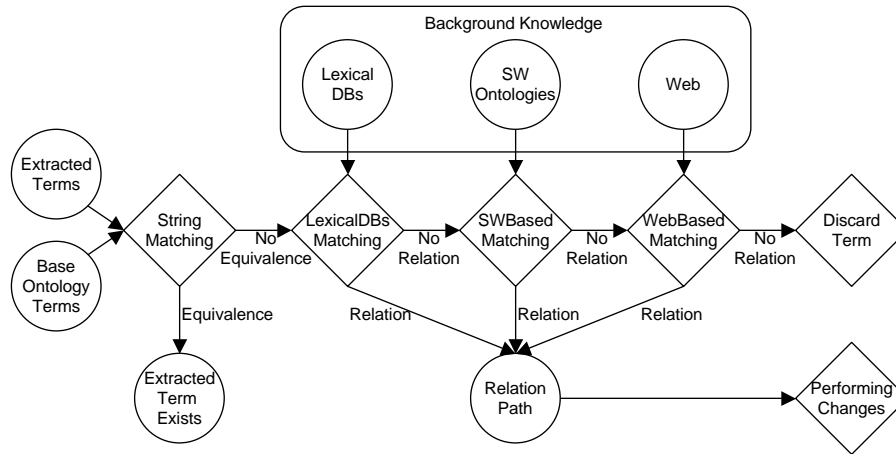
Background Knowledge

Lexical DBs

SW Ontologies

Web

Extracted Terms

Base Ontology Terms

String Matching

No Equivalence

LexicalDBs Matching

No Relation

SWBased Matching

No Relation

WebBased Matching

No Relation

Discard Term

Equivalence

Relation

Relation

Relation

Extracted Term Exists

Relation Path

Performing Changes